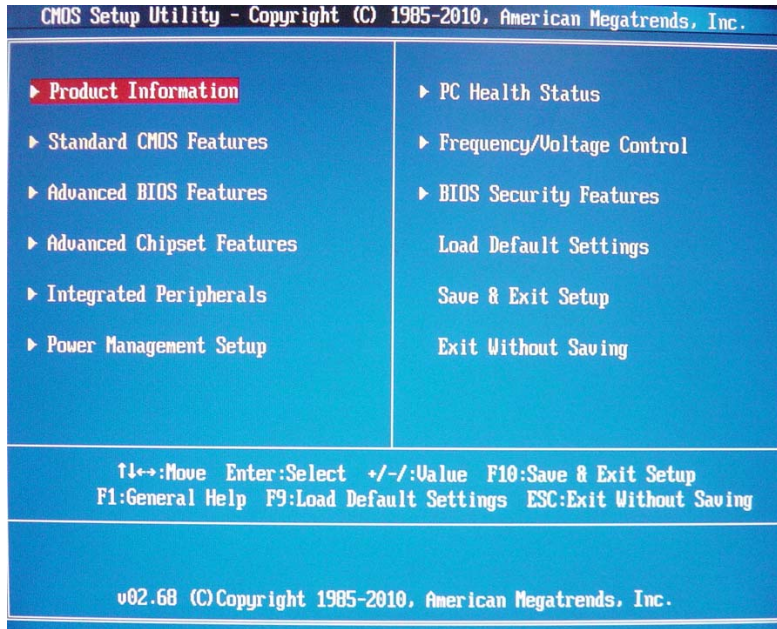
CMOS Setup Utility - Copyright (C) 1985-2010, American Megatrends, Inc.

▶ Product Information

▶ Standard CMOS Features

▶ Advanced BIOS Features

▶ Advanced Chipset Features

▶ Integrated Peripherals

▶ Power Management Setup

▶ PC Health Status

▶ Frequency/Voltage Control

▶ BIOS Security Features

Load Default Settings

Save & Exit Setup

Exit Without Saving

↑↓↔:Move Enter:Select +/-/:Value F10:Save & Exit Setup
F1:General Help F9:Load Default Settings ESC:Exit Without Saving

v02.68 (C)Copyright 1985-2010, American Megatrends, Inc.